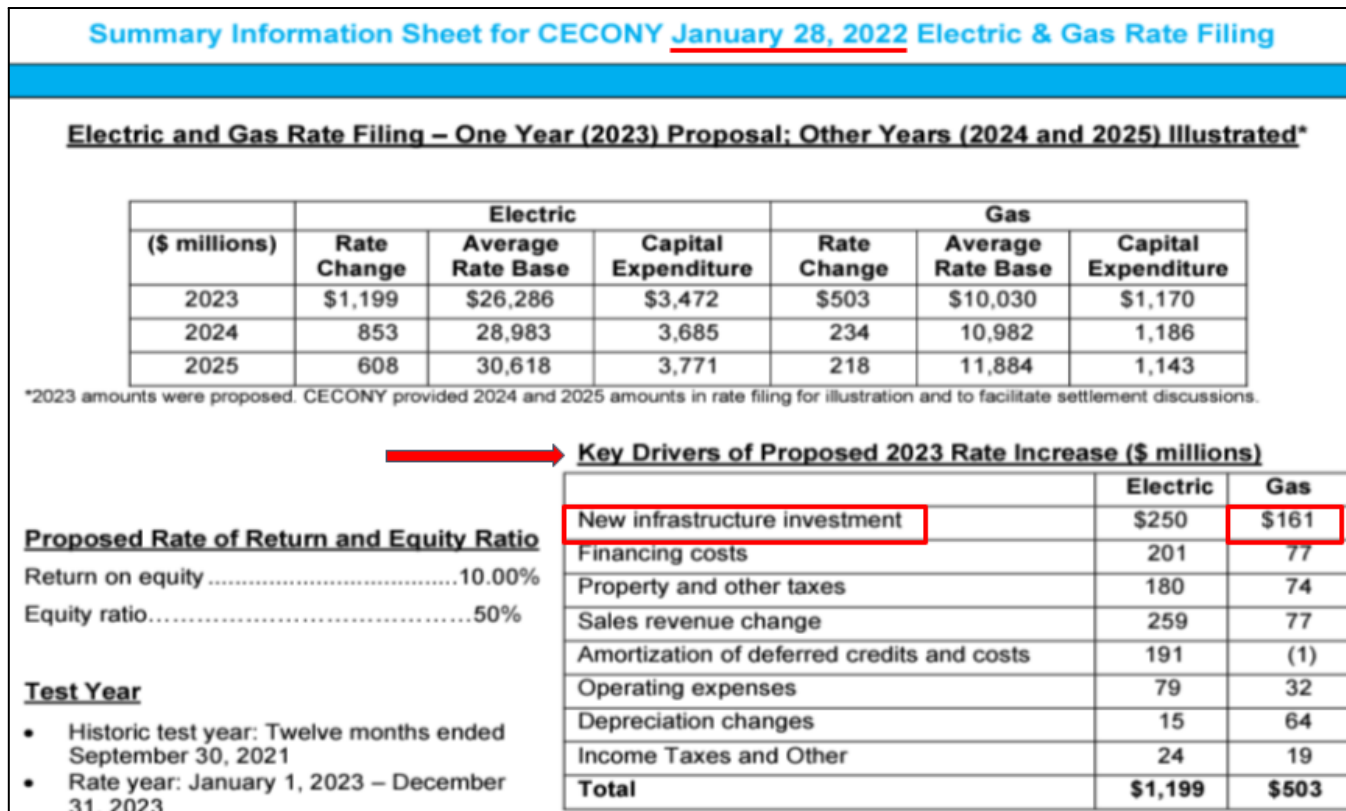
Summary Information Sheet for CECONY January 28, 2022 Electric & Gas Rate Filing

Electric and Gas Rate Filing – One Year (2023) Proposal; Other Years (2024 and 2025) Illustrated*

| ($ millions) | Electric Rate Change | Electric Average Rate Base | Electric Capital Expenditure | Gas Rate Change | Gas Average Rate Base | Gas Capital Expenditure |
|---|---|---|---|---|---|---|
| 2023 | $1,199 | $26,286 | $3,472 | $503 | $10,030 | $1,170 |
| 2024 | 853 | 28,983 | 3,685 | 234 | 10,982 | 1,186 |
| 2025 | 608 | 30,618 | 3,771 | 218 | 11,884 | 1,143 |

*2023 amounts were proposed. CECONY provided 2024 and 2025 amounts in rate filing for illustration and to facilitate settlement discussions.

Key Drivers of Proposed 2023 Rate Increase ($ millions)

| | Electric | Gas |
|---|---|---|
| New infrastructure investment | $250 | $161 |
| Financing costs | 201 | 77 |
| Property and other taxes | 180 | 74 |
| Sales revenue change | 259 | 77 |
| Amortization of deferred credits and costs | 191 | (1) |
| Operating expenses | 79 | 32 |
| Depreciation changes | 15 | 64 |
| Income Taxes and Other | 24 | 19 |
| Total | $1,199 | $503 |

Proposed Rate of Return and Equity Ratio

Return on equity ......................................10.00%

Equity ratio..........................................50%

Test Year

• Historic test year: Twelve months ended September 30, 2021

• Rate year: January 1, 2023 – December 31, 2023